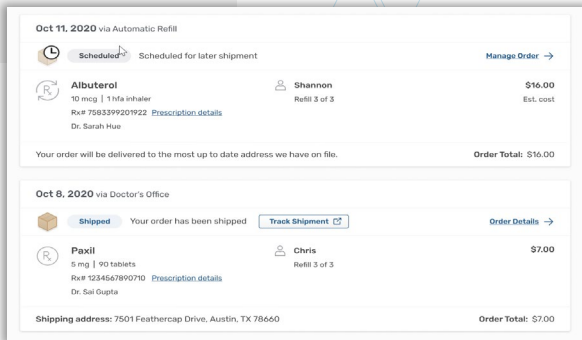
Oct 11, 2020 via Automatic Refill

Scheduled Scheduled for later shipment

Manage Order →

Albuterol
10 mcg | 1 hfa inhaler
Rx# 7583399201922 Prescription details
Dr. Sarah Hue

Shannon
Refill 3 of 3

$16.00
Est. cost

Your order will be delivered to the most up to date address we have on file.

Order Total: $16.00

Oct 8, 2020 via Doctor's Office

Shipped Your order has been shipped

Track Shipment

Order Details →

Paxil
5 mg | 90 tablets
Rx# 1234567890710 Prescription details
Dr. Sai Gupta

Chris
Refill 3 of 3

$7.00

Shipping address: 7501 Feathercap Drive, Austin, TX 78660

Order Total: $7.00